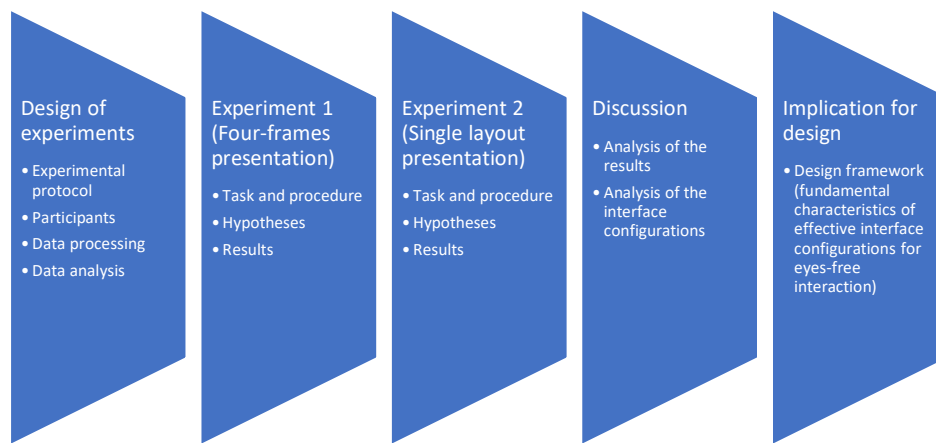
Design of experiments

• Experimental protocol
• Participants
• Data processing
• Data analysis

Experiment 1 (Four-frames presentation)

• Task and procedure
• Hypotheses
• Results

Experiment 2 (Single layout presentation)

• Task and procedure
• Hypotheses
• Results

Discussion

• Analysis of the results
• Analysis of the interface configurations

Implication for design

• Design framework (fundamental characteristics of effective interface configurations for eyes-free interaction)